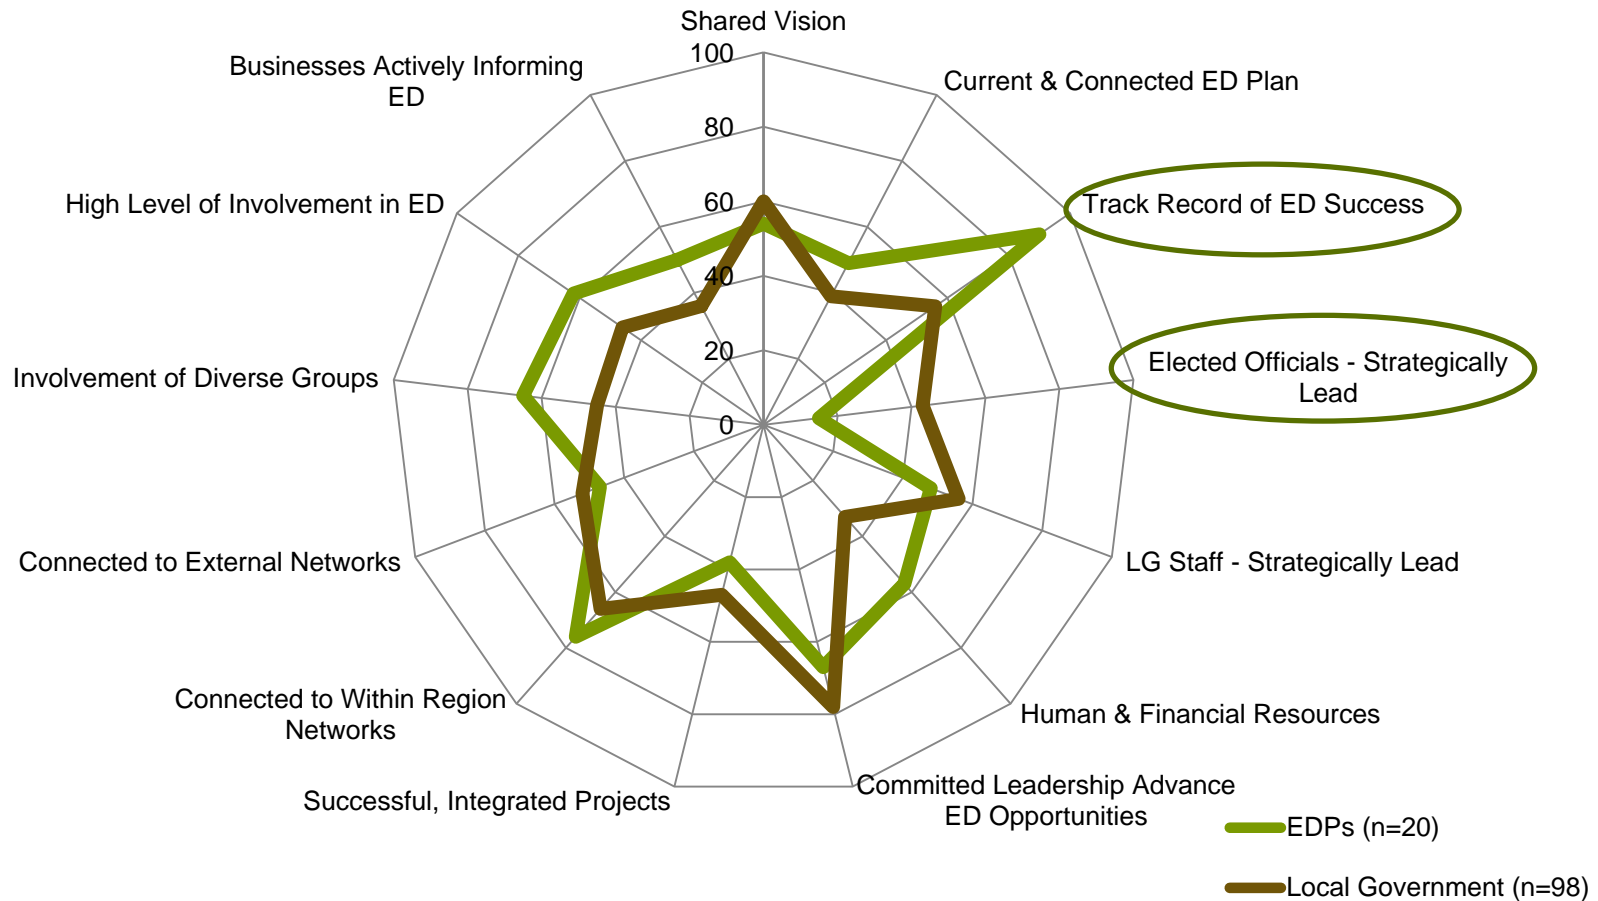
Shared Vision

100

80

60

40

20

0

Current & Connected ED Plan

Track Record of ED Success

Elected Officials - Strategically Lead

LG Staff - Strategically Lead

Human & Financial Resources

Committed Leadership Advance ED Opportunities

Successful, Integrated Projects

Connected to Within Region Networks

Connected to External Networks

Involvement of Diverse Groups

High Level of Involvement in ED

Businesses Actively Informing ED

EDPs (n=20)

Local Government (n=98)